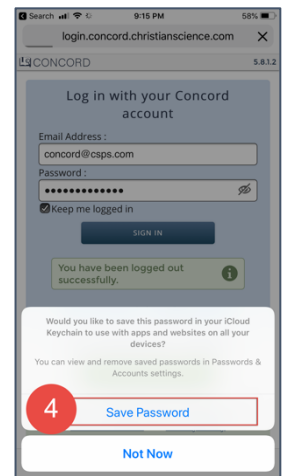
Search 9:15 PM 58%

login.concord.christianscience.com

CONCORD 5.8.1.2

Log in with your Concord account

Email Address :

concord@csps.com

Password :

••••••••••••••

Keep me logged in

SIGN IN

You have been logged out successfully.

Would you like to save this password in your iCloud Keychain to use with apps and websites on all your devices?

You can view and remove saved passwords in Passwords & Accounts settings.

4

Save Password

Not Now